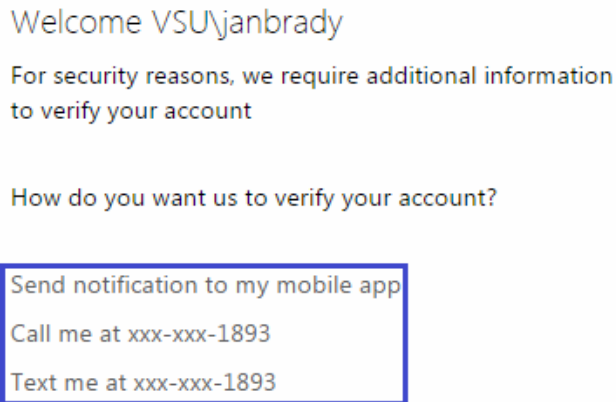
Welcome VSU\janbrady

For security reasons, we require additional information to verify your account

How do you want us to verify your account?

Send notification to my mobile app

Call me at xxx-xxx-1893

Text me at xxx-xxx-1893